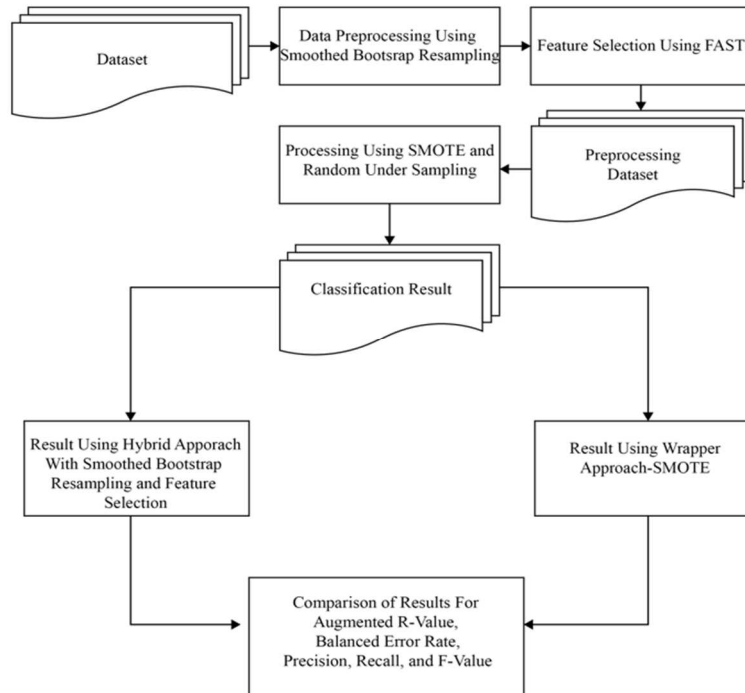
Dataset

Data Preprocessing Using Smoothed Bootsrap Resampling

Feature Selection Using FAST

Preprocessing Dataset

Processing Using SMOTE and Random Under Sampling

Classification Result

Result Using Hybrid Apporach With Smoothed Bootstrap Resampling and Feature Selection

Result Using Wrapper Approach-SMOTE

Comparison of Results For Augmented R-Value, Balanced Error Rate, Precision, Recall, and F-Value